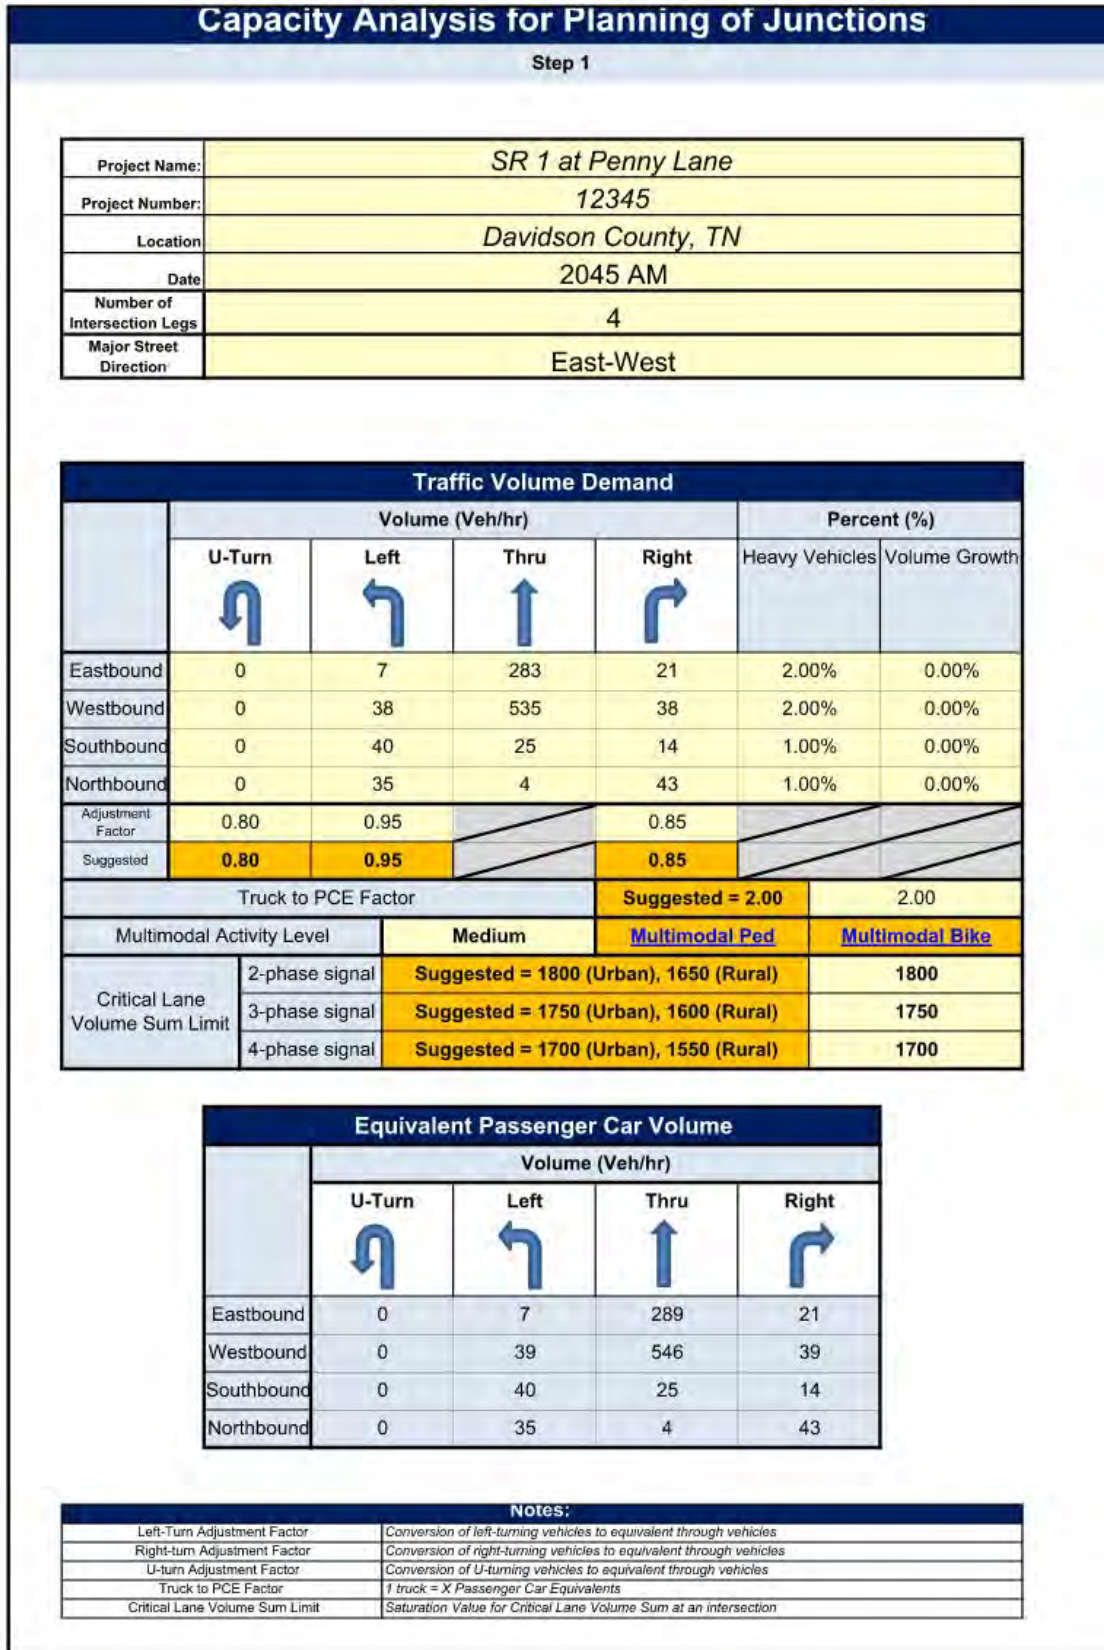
Capacity Analysis for Planning of Junctions
Step 1

| | |
|---|---|
| Project Name: | SR 1 at Penny Lane |
| Project Number: | 12345 |
| Location | Davidson County, TN |
| Date | 2045 AM |
| Number of Intersection Legs | 4 |
| Major Street Direction | East-West |

Traffic Volume Demand

| | Volume (Veh/hr) | | | | Percent (%) | |
|---|---|---|---|---|---|---|
| | U-Turn | Left | Thru | Right | Heavy Vehicles | Volume Growth |
| Eastbound | 0 | 7 | 283 | 21 | 2.00% | 0.00% |
| Westbound | 0 | 38 | 535 | 38 | 2.00% | 0.00% |
| Southbound | 0 | 40 | 25 | 14 | 1.00% | 0.00% |
| Northbound | 0 | 35 | 4 | 43 | 1.00% | 0.00% |
| Adjustment Factor | 0.80 | 0.95 | | 0.85 | | |
| Suggested | 0.80 | 0.95 | | 0.85 | | |

| | | |
|---|---|---|
| Truck to PCE Factor | Suggested = 2.00 | 2.00 |
| Multimodal Activity Level | Medium | Multimodal Ped | Multimodal Bike |
| Critical Lane Volume Sum Limit | 2-phase signal | Suggested = 1800 (Urban), 1650 (Rural) | 1800 |
| | 3-phase signal | Suggested = 1750 (Urban), 1600 (Rural) | 1750 |
| | 4-phase signal | Suggested = 1700 (Urban), 1550 (Rural) | 1700 |

Equivalent Passenger Car Volume

| | Volume (Veh/hr) | | | |
|---|---|---|---|---|
| | U-Turn | Left | Thru | Right |
| Eastbound | 0 | 7 | 289 | 21 |
| Westbound | 0 | 39 | 546 | 39 |
| Southbound | 0 | 40 | 25 | 14 |
| Northbound | 0 | 35 | 4 | 43 |

Notes:

| | |
|---|---|
| Left-Turn Adjustment Factor | Conversion of left-turning vehicles to equivalent through vehicles |
| Right-turn Adjustment Factor | Conversion of right-turning vehicles to equivalent through vehicles |
| U-turn Adjustment Factor | Conversion of U-turning vehicles to equivalent through vehicles |
| Truck to PCE Factor | 1 truck = X Passenger Car Equivalents |
| Critical Lane Volume Sum Limit | Saturation Value for Critical Lane Volume Sum at an intersection |